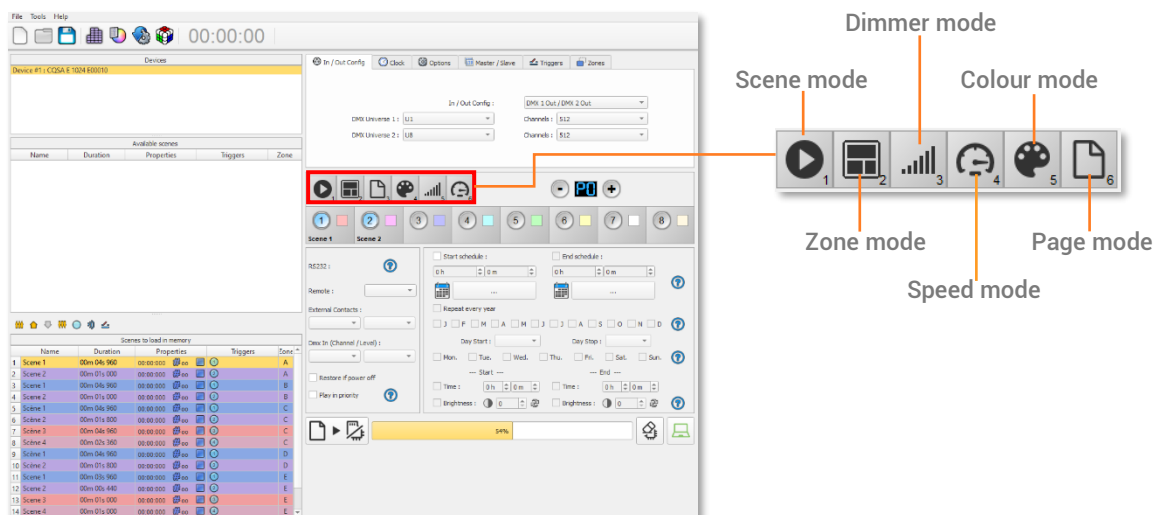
File Tools Help

00:00:00

Devices

Device #1 : CQSA E 1024 E00010

Available scenes

| Name | Duration | Properties | Triggers | Zone |
|---|---|---|---|---|

Scenes to load in memory

| | Name | Duration | Properties | Triggers | Zone |
|---|---|---|---|---|---|
| 1 | Scene 1 | 00m 04s 960 | 00:00:000 | | A |
| 2 | Scene 2 | 00m 01s 000 | 00:00:000 | | A |
| 3 | Scene 1 | 00m 04s 960 | 00:00:000 | | B |
| 4 | Scene 2 | 00m 01s 000 | 00:00:000 | | B |
| 5 | Scene 1 | 00m 04s 960 | 00:00:000 | | C |
| 6 | Scene 2 | 00m 01s 000 | 00:00:000 | | C |
| 7 | Scene 3 | 00m 04s 960 | 00:00:000 | | C |
| 8 | Scene 4 | 00m 02s 360 | 00:00:000 | | C |
| 9 | Scene 1 | 00m 04s 960 | 00:00:000 | | D |
| 10 | Scene 2 | 00m 01s 800 | 00:00:000 | | D |
| 11 | Scene 1 | 00m 03s 960 | 00:00:000 | | E |
| 12 | Scene 2 | 00m 00s 440 | 00:00:000 | | E |
| 13 | Scene 3 | 00m 01s 000 | 00:00:000 | | E |
| 14 | Scene 4 | 00m 01s 000 | 00:00:000 | | E |

In / Out Config | Clock | Options | Master / Slave | Triggers | Zones

In / Out Config : DMX 1 Out / DMX 2 Out
DMX Universe 1 : U1 Channels : 512
DMX Universe 2 : U8 Channels : 512

1 2 3 4 5 6
P0

1 2 3 4 5 6 7 8
Scene 1 Scene 2

RS232 :
Remote :
External Contacts :
Dmx In (Channel / Level) :
Restore if power off
Play in priority

Start schedule : End schedule :
0 h 0 m 0 h 0 m
...
Repeat every year
J F M A M J J A S O N D
Day Start : Day Stop :
Mon. Tue. Wed. Thu. Fri. Sat. Sun.
--- Start --- --- End ---
Time : 0 h 0 m Time : 0 h 0 m
Brightness : 0 Brightness : 0

54%

Scene mode
Dimmer mode
Colour mode
Zone mode
Speed mode
Page mode
1 2 3 4 5 6